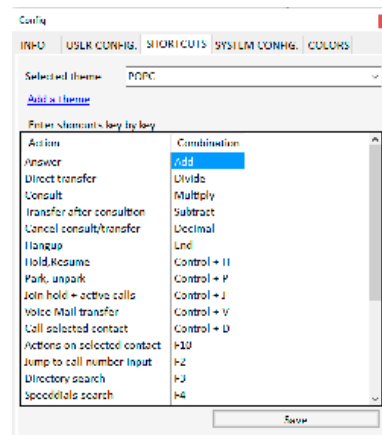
Config

INFO | USER CONFIG. | SHORTCUTS | SYSTEM CONFIG. | COLORS

Selected theme: POPC

Add a theme

Enter shortcuts key by key

| Action | Combination |
|---|---|
| Answer | Add |
| Direct transfer | Divide |
| Consult | Multiply |
| Transfer after consultion | Subtract |
| Cancel consult/transfer | Decimal |
| Hangup | End |
| Hold,Resume | Control + H |
| Park, unpark | Control + P |
| Join hold + active calls | Control + J |
| Voice Mail transfer | Control + V |
| Call selected contact | Control + D |
| Actions on selected contact | F10 |
| Jump to call number input | F2 |
| Directory search | F3 |
| Speeddials search | F4 |

Save